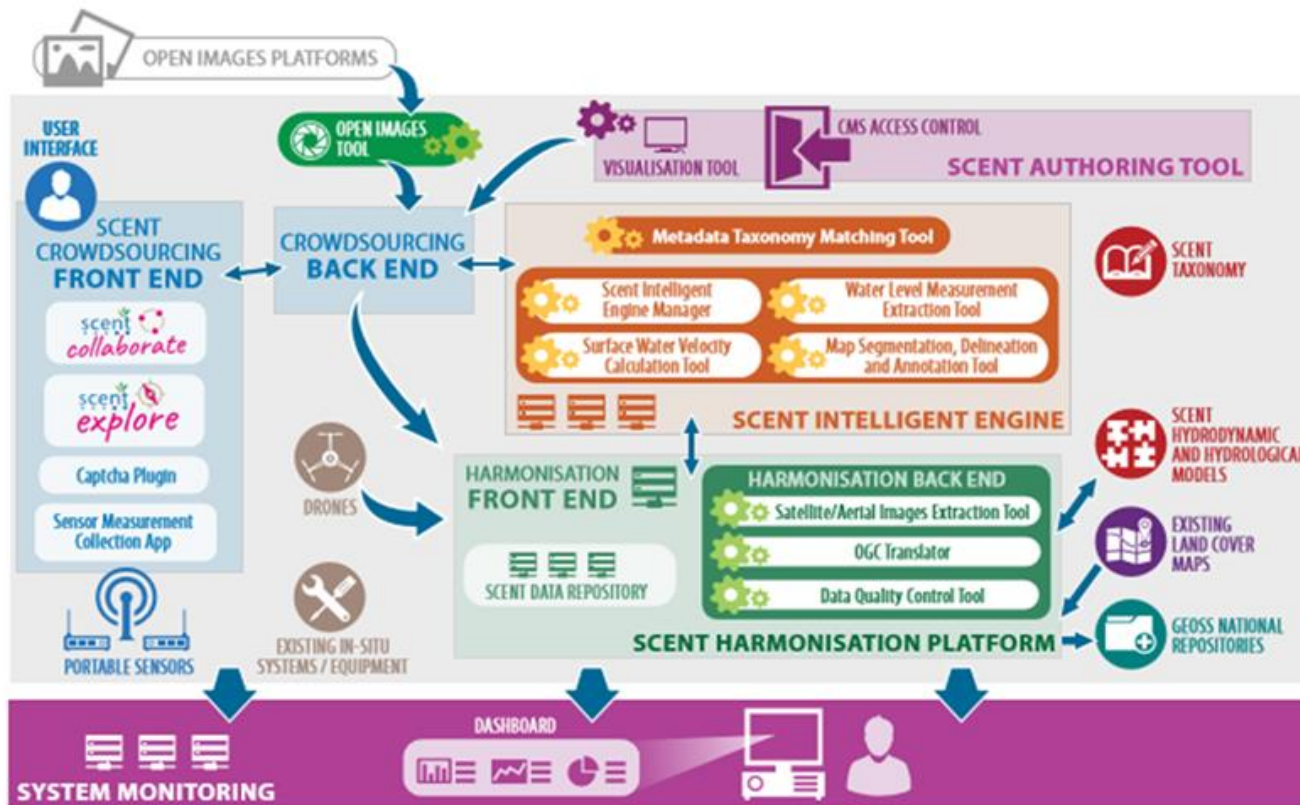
OPEN IMAGES PLATFORMS

OPEN IMAGES TOOL

VISUALISATION TOOL

CMS ACCESS CONTROL

SCENT AUTHORING TOOL

USER INTERFACE

SCENT CROWDSOURCING FRONT END

scent collaborate

scent explore

Captcha Plugin

Sensor Measurement Collection App

PORTABLE SENSORS

CROWDSOURCING BACK END

Metadata Taxonomy Matching Tool

Scent Intelligent Engine Manager

Water Level Measurement Extraction Tool

Surface Water Velocity Calculation Tool

Map Segmentation, Delineation and Annotation Tool

SCENT INTELLIGENT ENGINE

SCENT TAXONOMY

DRONES

EXISTING IN-SITU SYSTEMS / EQUIPMENT

HARMONISATION FRONT END

SCENT DATA REPOSITORY

HARMONISATION BACK END

Satellite/Aerial Images Extraction Tool

OGC Translator

Data Quality Control Tool

SCENT HARMONISATION PLATFORM

SCENT HYDRODYNAMIC AND HYDROLOGICAL MODELS

EXISTING LAND COVER MAPS

GEOSS NATIONAL REPOSITORIES

SYSTEM MONITORING

DASHBOARD